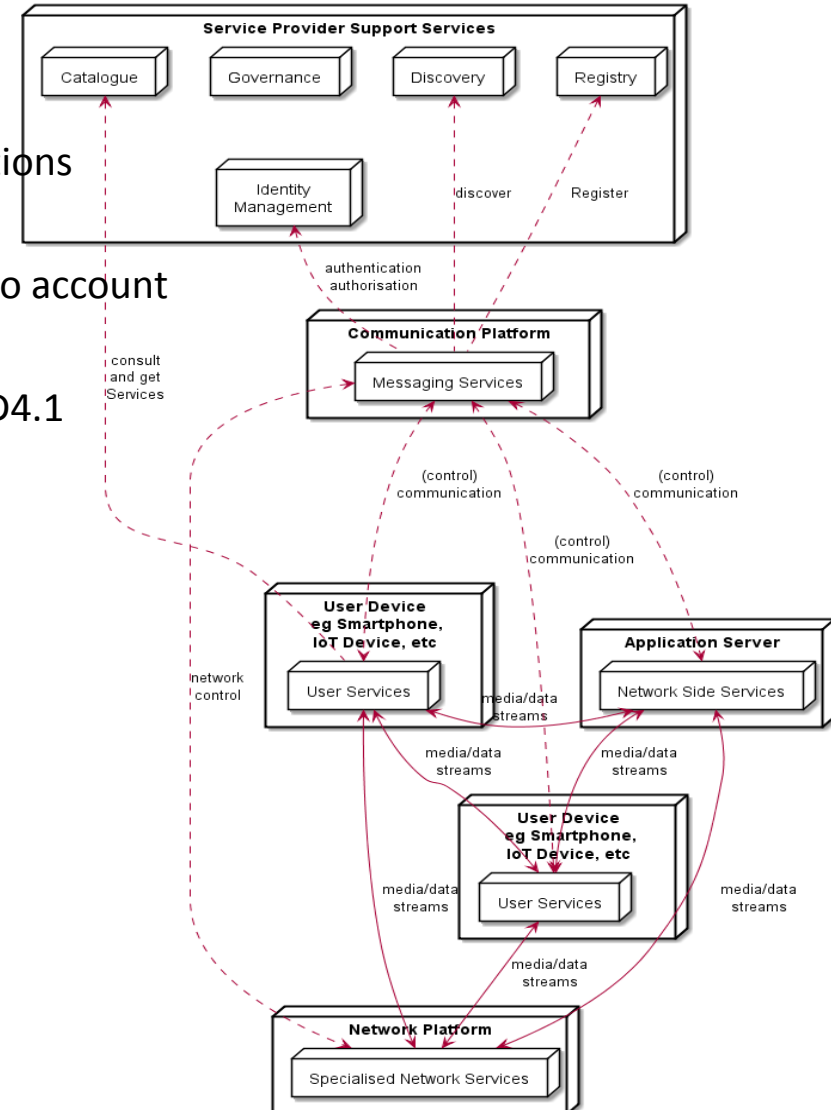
Service Provider Support Services

Catalogue

Governance

Discovery

Registry

Identity Management

ions

discover

Register

o account

authentication authorisation

Communication Platform

consult and get Services

Messaging Services

04.1

(control) communication

(control) communication

(control) communication

User Device eg Smartphone, IoT Device, etc

Application Server

network control

User Services

media/data streams

Network Side Services

media/data streams

media/data streams

User Device eg Smartphone, IoT Device, etc

media/data streams

User Services

media/data streams

media/data streams

Network Platform

Specialised Network Services